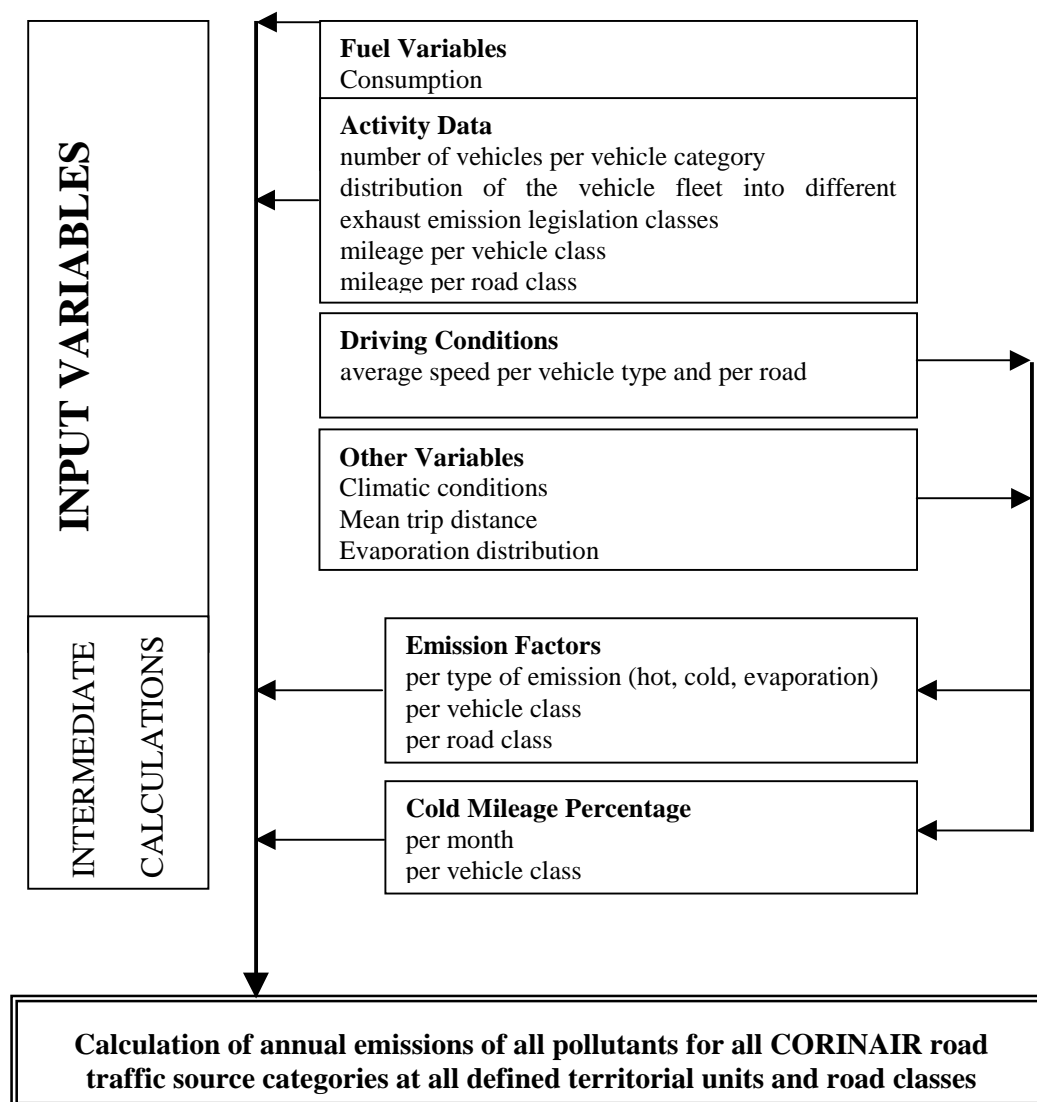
INPUT VARIABLES

Fuel Variables
Consumption

Activity Data
number of vehicles per vehicle category
distribution of the vehicle fleet into different exhaust emission legislation classes
mileage per vehicle class
mileage per road class

Driving Conditions
average speed per vehicle type and per road

Other Variables
Climatic conditions
Mean trip distance
Evaporation distribution

INTERMEDIATE CALCULATIONS

Emission Factors
per type of emission (hot, cold, evaporation)
per vehicle class
per road class

Cold Mileage Percentage
per month
per vehicle class

Calculation of annual emissions of all pollutants for all CORINAIR road traffic source categories at all defined territorial units and road classes